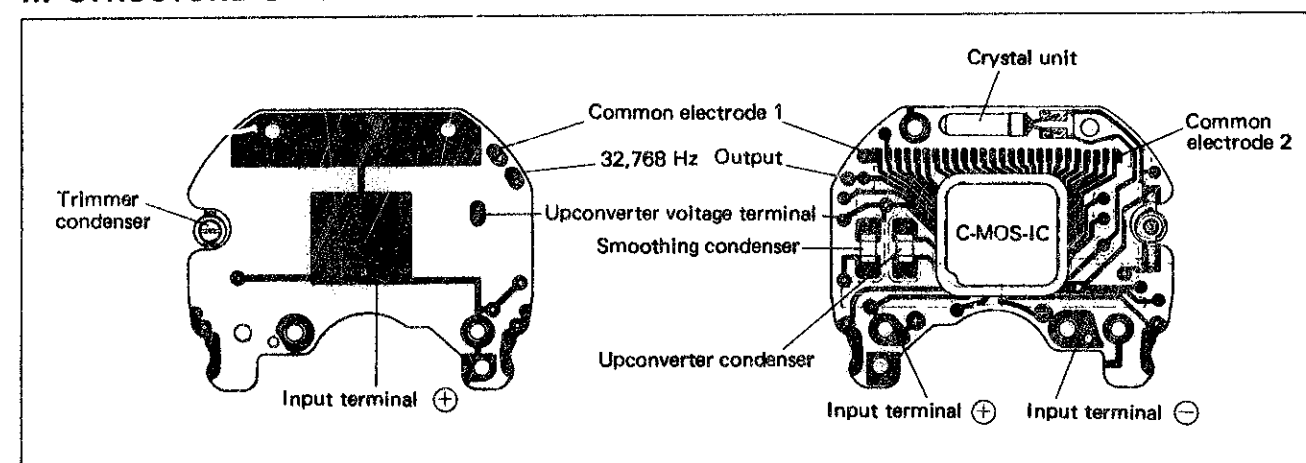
Crystal unit

Common electrode 1

Common electrode 2

32,768 Hz Output

Trimmer condenser

Upconverter voltage terminal

C-MOS-IC

Smoothing condenser

Upconverter condenser

Input terminal $\oplus$

Input terminal $\oplus$

Input terminal $\ominus$